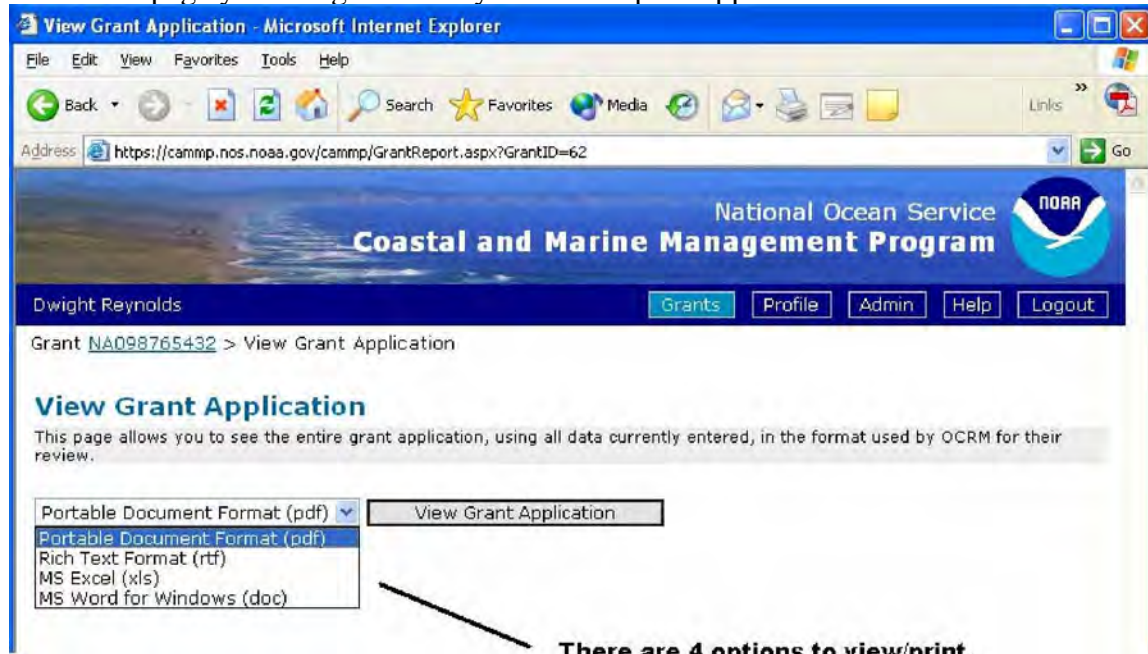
View Grant Application - Microsoft Internet Explorer

File Edit View Favorites Tools Help

Back Search Favorites Media

Links

Address https://cammp.nos.noaa.gov/cammp/GrantReport.aspx?GrantID=62

Go

National Ocean Service
Coastal and Marine Management Program

NOAA

Dwight Reynolds

Grants Profile Admin Help Logout

Grant NA098765432 > View Grant Application

View Grant Application

This page allows you to see the entire grant application, using all data currently entered, in the format used by OCRM for their review.

Portable Document Format (pdf)

View Grant Application

Portable Document Format (pdf)
Rich Text Format (rtf)
MS Excel (xls)
MS Word for Windows (doc)

There are 4 options to view/print